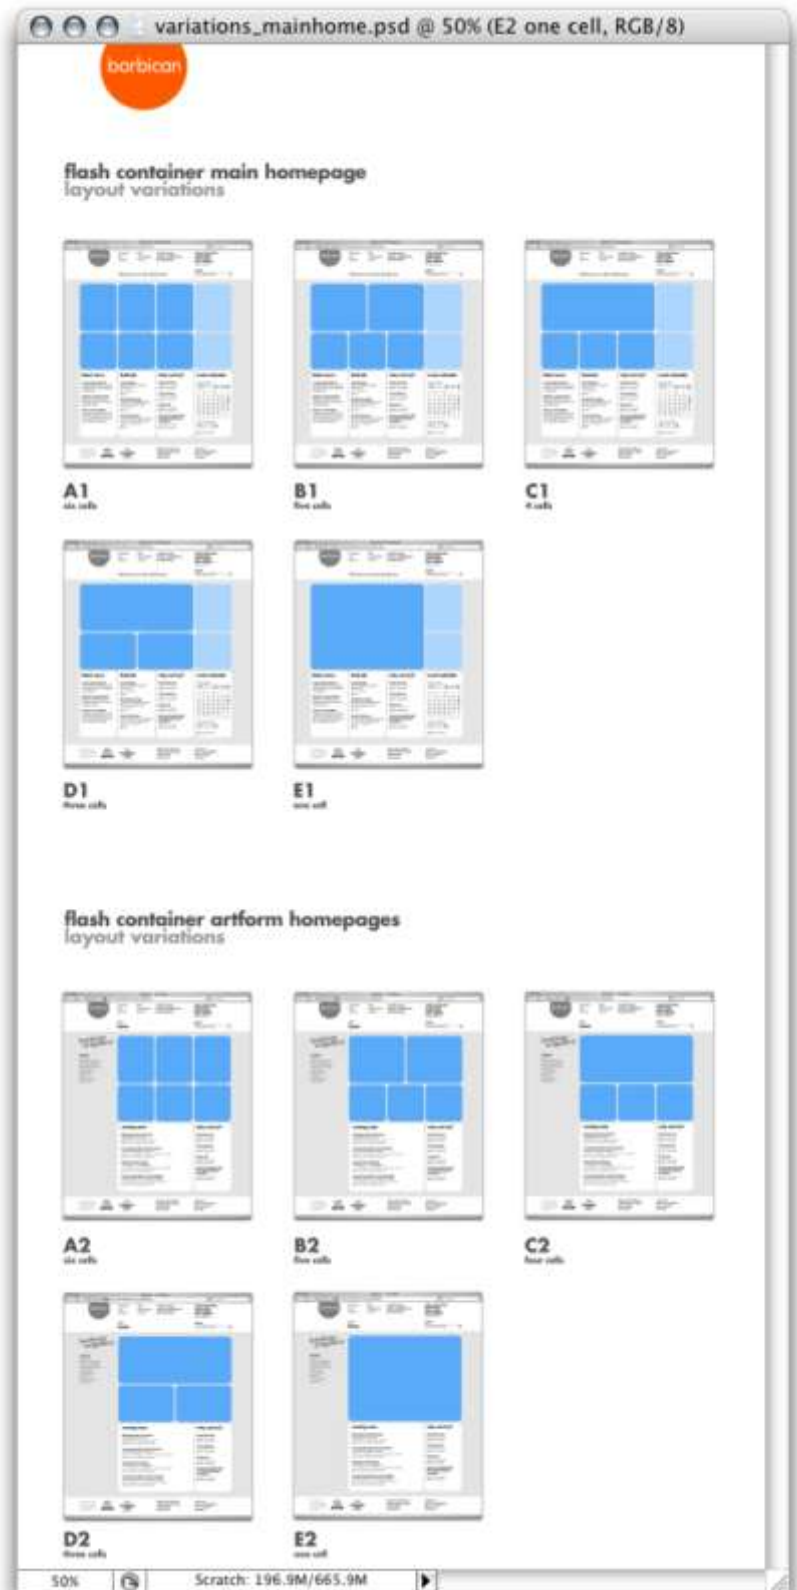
variations_mainhome.psd @ 50% (E2 one cell, RGB/8)

barbican

flash container main homepage
layout variations

A1
six cells

B1
five cells

C1
4 cells

D1
three cells

E1
one cell

flash container artform homepages
layout variations

A2
six cells

B2
five cells

C2
four cells

D2
three cells

E2
one cell

50%

Scratch: 196.9M/665.9M